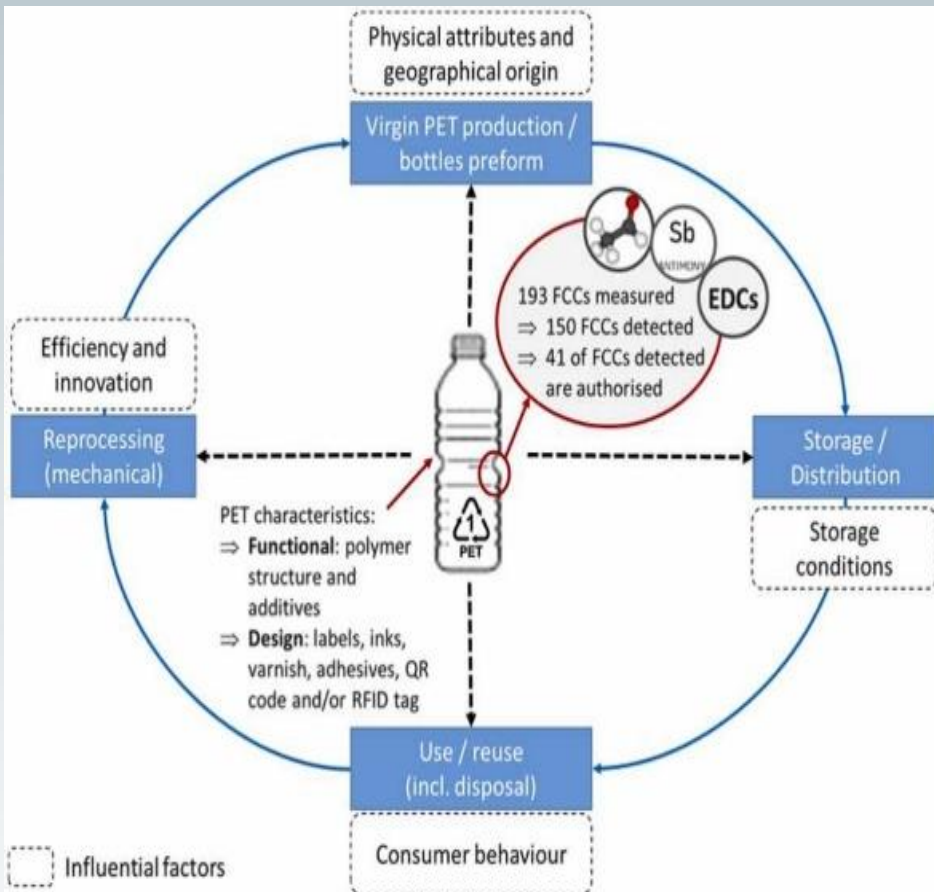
Physical attributes and geographical origin

Virgin PET production / bottles preform

Sb
ANTIMONY

EDCs

193 FCCs measured
⇒ 150 FCCs detected
⇒ 41 of FCCs detected are authorised

Efficiency and innovation

Reprocessing (mechanical)

Storage / Distribution

Storage conditions

1
PET

PET characteristics:
⇒ **Functional**: polymer structure and additives
⇒ **Design**: labels, inks, varnish, adhesives, QR code and/or RFID tag

Use / reuse (incl. disposal)

Consumer behaviour

Influential factors